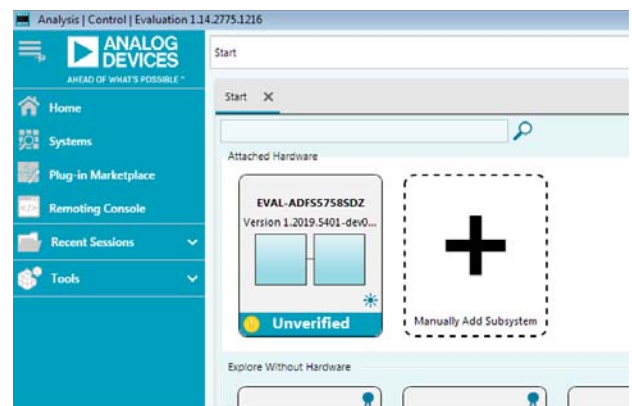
Analysis | Control | Evaluation 1.14.2775.1216

ANALOG DEVICES
AHEAD OF WHAT'S POSSIBLE™

Home
Systems
Plug-in Marketplace
Remoting Console
Recent Sessions
Tools

Start

Start ✕

Attached Hardware

EVAL-ADFS5758SDZ
Version 1.2019.5401-dev0...
Unverified

Manually Add Subsystem

Explore Without Hardware